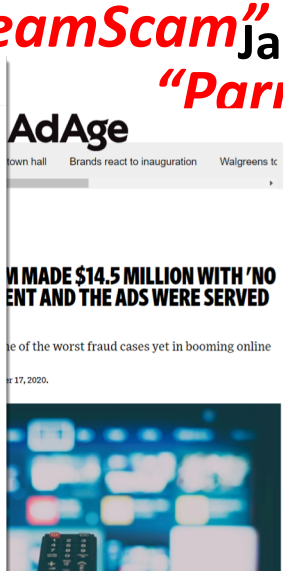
eamScam" Ja
"Parr

AdAge

town hall Brands react to inauguration Walgreens t

M MADE $14.5 MILLION WITH 'NO
ENT AND THE ADS WERE SERVED

ne of the worst fraud cases yet in booming online

er 17, 2020.